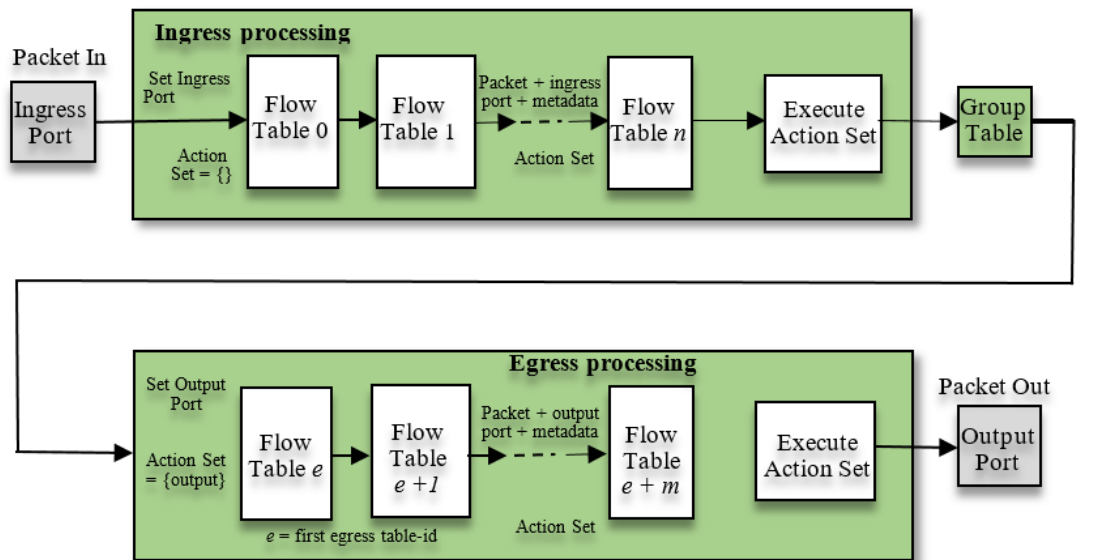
Ingress processing

Packet In

Ingress Port

Set Ingress Port

Action Set = {}

Flow Table 0

Flow Table 1

Packet + ingress port + metadata

Action Set

Flow Table $n$

Execute Action Set

Group Table

Egress processing

Set Output Port

Action Set = {output}

Flow Table $e$

Flow Table $e+1$

Packet + output port + metadata

Action Set

Flow Table $e+m$

Execute Action Set

Packet Out

Output Port

$e$ = first egress table-id